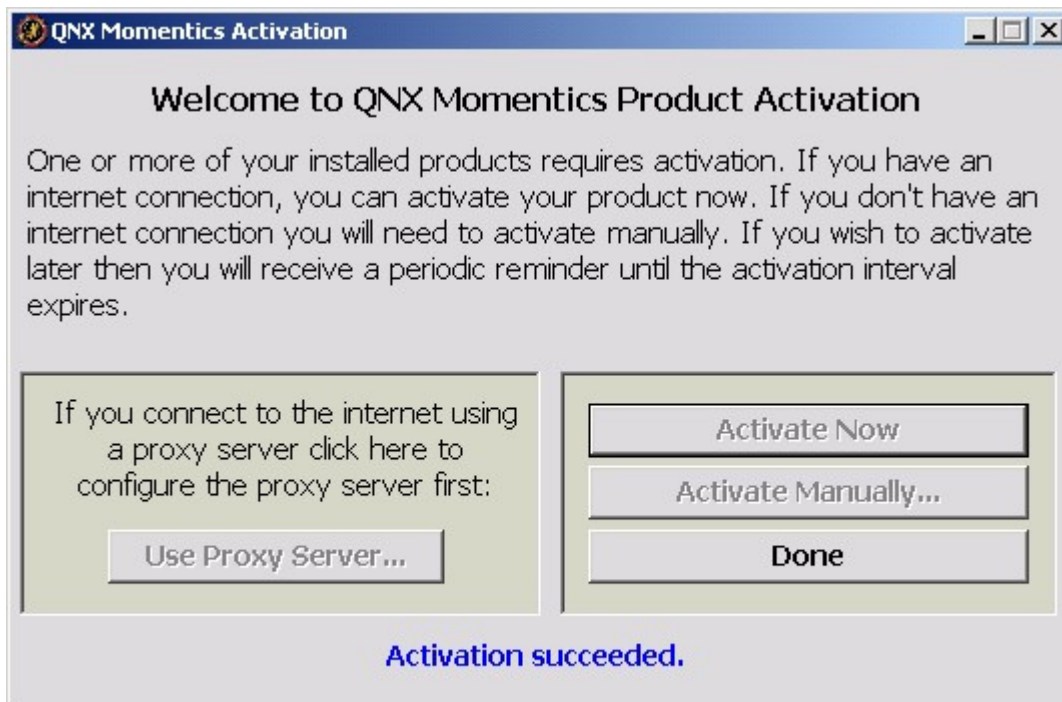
QNX Momentics Activation

Welcome to QNX Momentics Product Activation

One or more of your installed products requires activation. If you have an internet connection, you can activate your product now. If you don't have an internet connection you will need to activate manually. If you wish to activate later then you will receive a periodic reminder until the activation interval expires.

If you connect to the internet using a proxy server click here to configure the proxy server first:

Use Proxy Server...

Activate Now

Activate Manually...

Done

Activation succeeded.